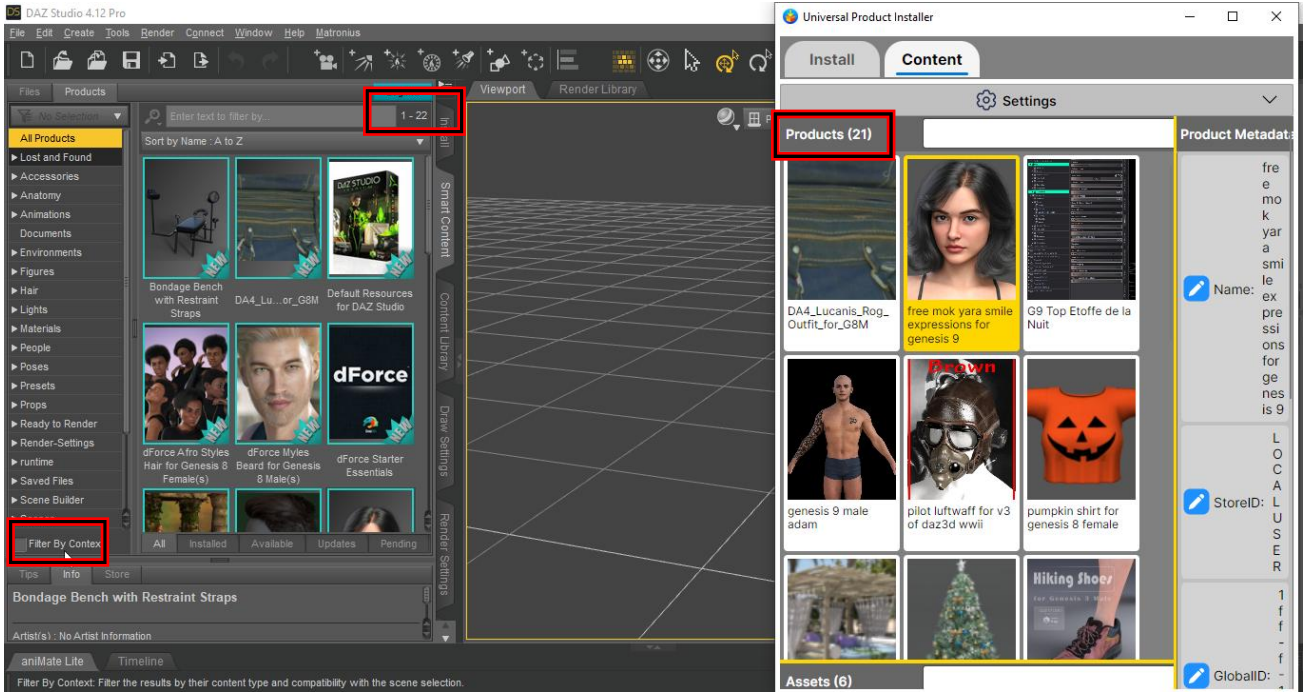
DAZ Studio 4.12 Pro

File Edit Create Tools Render Connect Window Help Matronius

Files Products

No Selection

Enter text to filter by...

1 - 22

Viewport Render Library

All Products
▸ Lost and Found
▸ Accessories
▸ Anatomy
▸ Animations
Documents
▸ Environments
▸ Figures
▸ Hair
▸ Lights
▸ Materials
▸ People
▸ Poses
▸ Presets
▸ Props
▸ Ready to Render
▸ Render-Settings
▸ runtime
▸ Saved Files
▸ Scene Builder

Filter By Contex

Sort by Name : A to Z

Bondage Bench with Restraint Straps

DA4_Lu...or_G8M

Default Resources for DAZ Studio

dForce

dForce Afro Styles Hair for Genesis 8 Female(s)

dForce Myles Beard for Genesis 8 Male(s)

dForce Starter Essentials

All Installed Available Updates Pending

Smart Content

Content Library

Draw Settings

Render Settings

Tips Info Store

Bondage Bench with Restraint Straps

Artist(s) : No Artist Information

aniMate Lite Timeline

Filter By Context: Filter the results by their content type and compatibility with the scene selection.

Universal Product Installer

Install Content

Settings

Products (21)

Product Metadata

DA4_Lucanis_Rog_Outfit_for_G8M

free mok yara smile expressions for genesis 9

G9 Top Etoffe de la Nuit

genesis 9 male adam

Brown

pilot luftwaff for v3 of daz3d wwii

pumpkin shirt for genesis 8 female

Hiking Shoes

Name: free mok yara smile expressions for genesis 9

StoreID: LOCAL USER

GlobalID: 1ff-f

Assets (6)